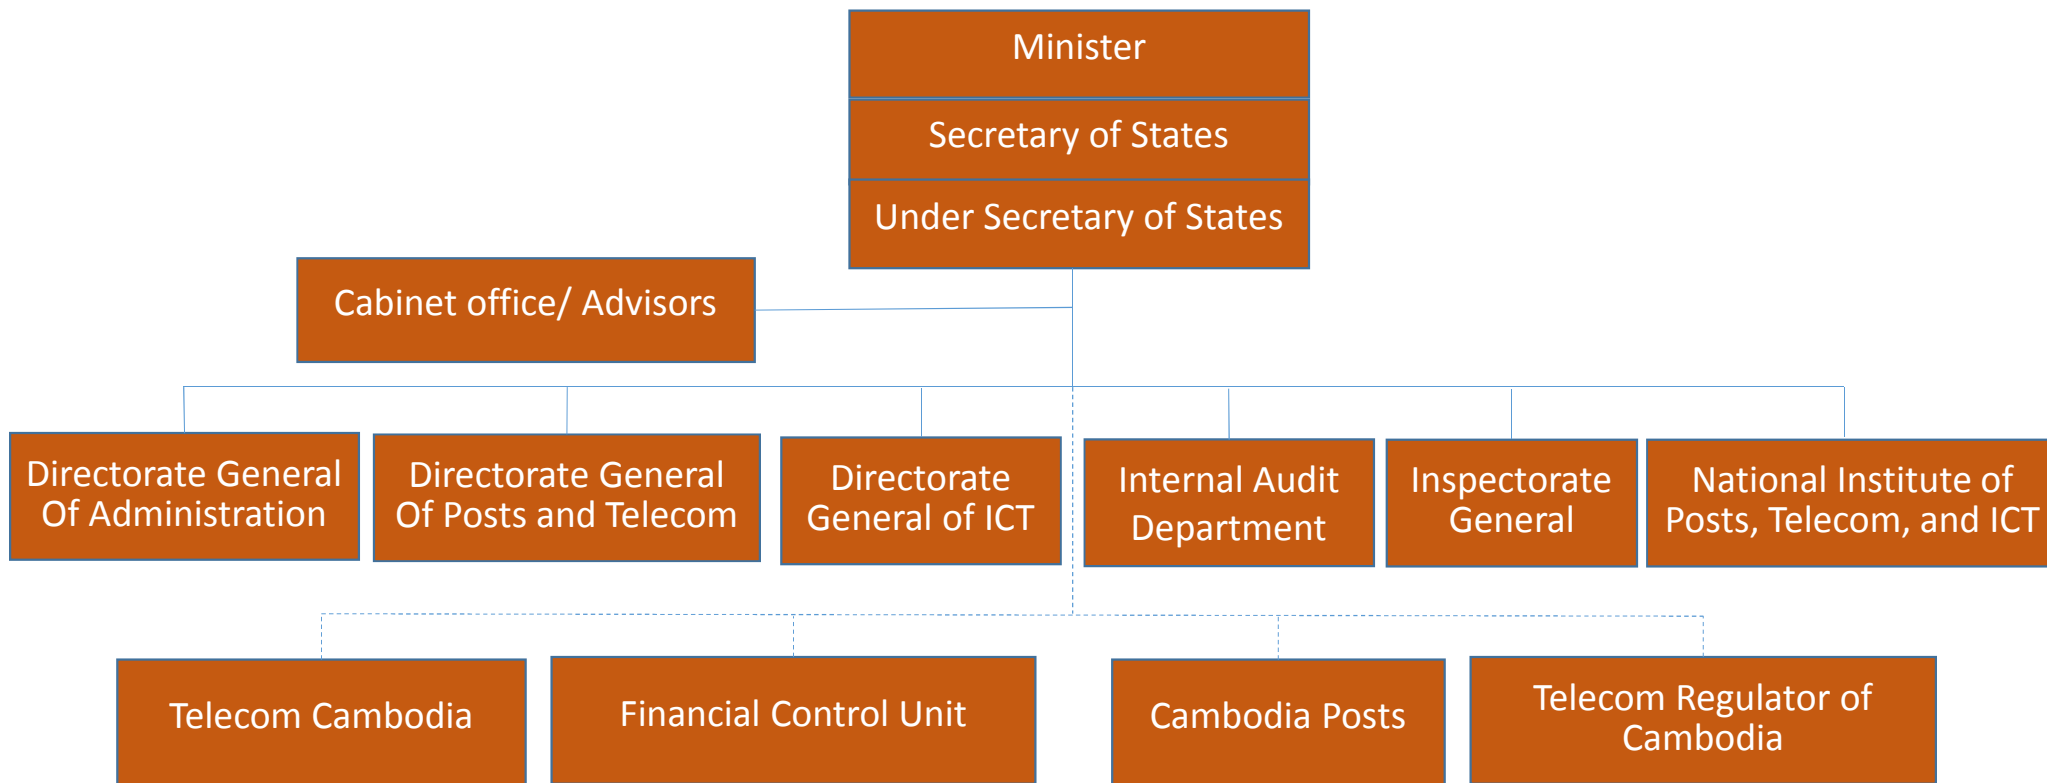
Minister

Secretary of States

Under Secretary of States

Cabinet office/ Advisors

Directorate General Of Administration

Directorate General Of Posts and Telecom

Directorate General of ICT

Internal Audit Department

Inspectorate General

National Institute of Posts, Telecom, and ICT

Telecom Cambodia

Financial Control Unit

Cambodia Posts

Telecom Regulator of Cambodia